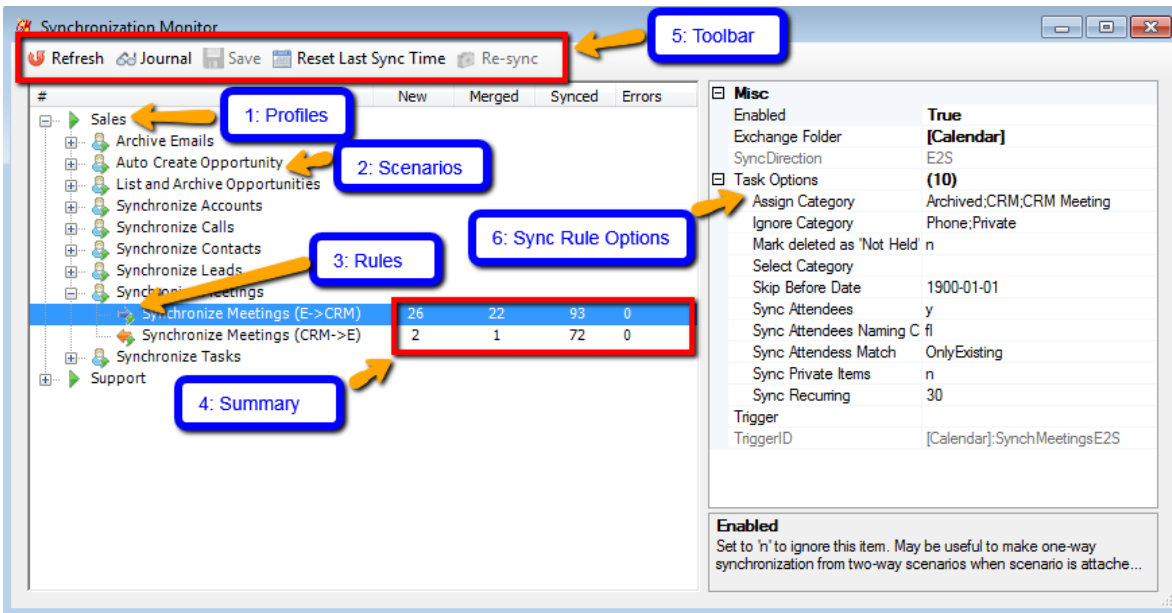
Synchronization Monitor

Refresh Journal Save Reset Last Sync Time Re-sync

5: Toolbar

| # | New | Merged | Synced | Errors |
|---|---|---|---|---|
| Sales | | | | |
| Archive Emails | | | | |
| Auto Create Opportunity | | | | |
| List and Archive Opportunities | | | | |
| Synchronize Accounts | | | | |
| Synchronize Calls | | | | |
| Synchronize Contacts | | | | |
| Synchronize Leads | | | | |
| Synchroni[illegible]eetings | | | | |
| Synchronize Meetings (E->CRM) | 26 | 22 | 93 | 0 |
| Synchronize Meetings (CRM->E) | 2 | 1 | 72 | 0 |
| Synchronize Tasks | | | | |
| Support | | | | |

1: Profiles

2: Scenarios

3: Rules

4: Summary

6: Sync Rule Options

| Misc | |
|---|---|
| Enabled | True |
| Exchange Folder | [Calendar] |
| SyncDirection | E2S |
| Task Options | (10) |
| Assign Category | Archived;CRM;CRM Meeting |
| Ignore Category | Phone;Private |
| Mark deleted as 'Not Held' | n |
| Select Category | |
| Skip Before Date | 1900-01-01 |
| Sync Attendees | y |
| Sync Attendees Naming C | fl |
| Sync Attendess Match | OnlyExisting |
| Sync Private Items | n |
| Sync Recurring | 30 |
| Trigger | |
| TriggerID | [Calendar]:SynchMeetingsE2S |

Enabled
Set to 'n' to ignore this item. May be useful to make one-way synchronization from two-way scenarios when scenario is attache...